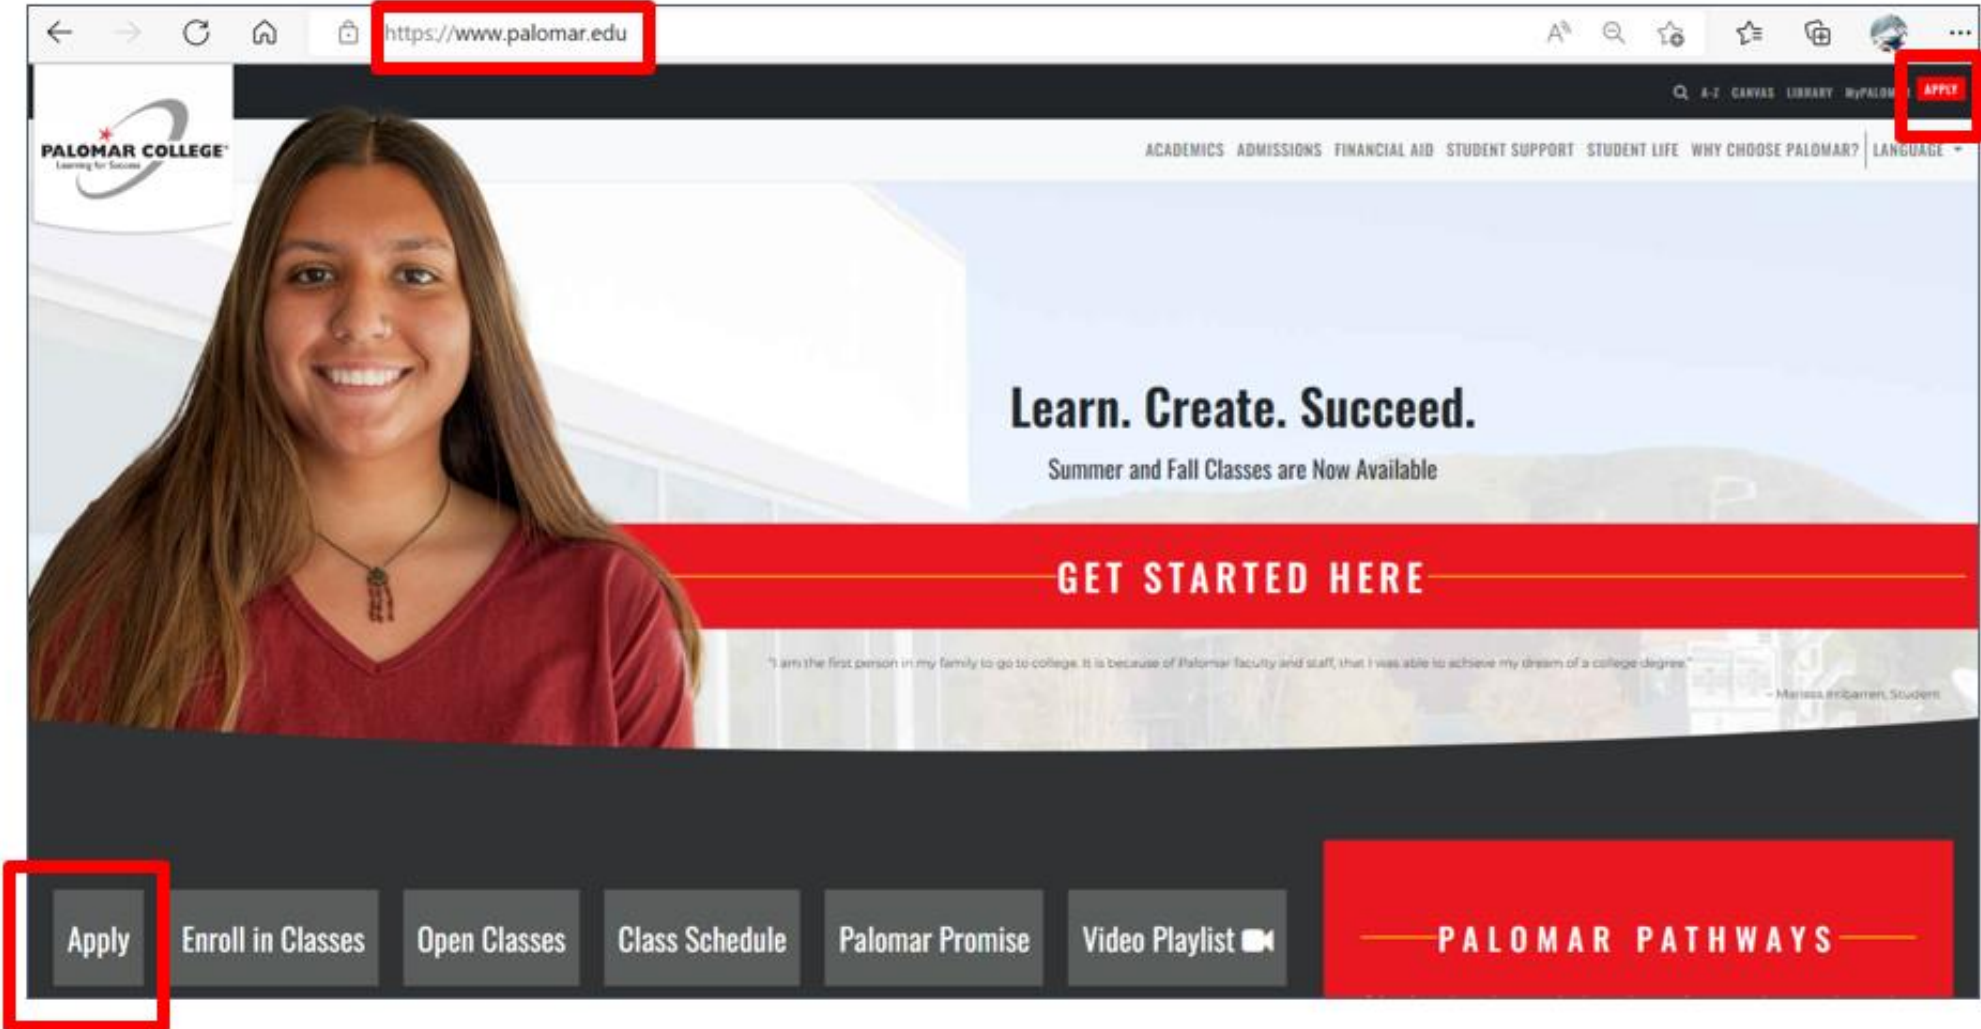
https://www.palomar.edu

A-Z CANVAS LIBRARY MyPALOM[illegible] APPLY

PALOMAR COLLEGE
Learning for Success

ACADEMICS ADMISSIONS FINANCIAL AID STUDENT SUPPORT STUDENT LIFE WHY CHOOSE PALOMAR? LANGUAGE

Learn. Create. Succeed.

Summer and Fall Classes are Now Available

GET STARTED HERE

"I am the first person in my family to go to college. It is because of Palomar faculty and staff, that I was able to achieve my dream of a college degree."

– Marissa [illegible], Student

Apply Enroll in Classes Open Classes Class Schedule Palomar Promise Video Playlist

PALOMAR PATHWAYS